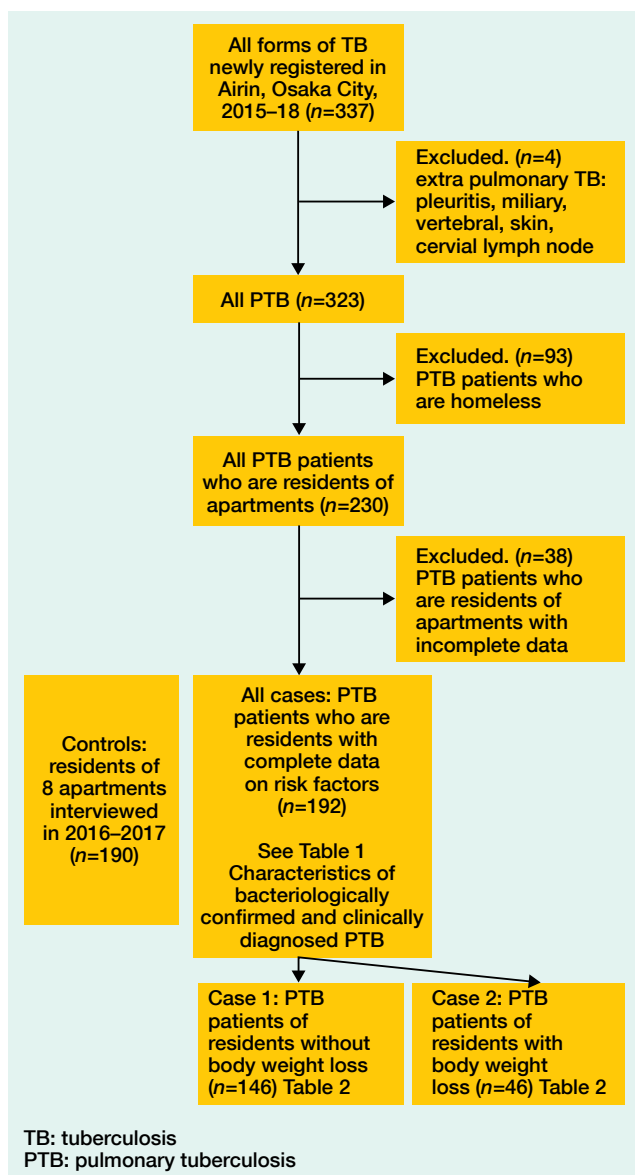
All forms of TB newly registered in Airin, Osaka City, 2015–18 ($n$=337)

Excluded. ($n$=4) extra pulmonary TB: pleuritis, miliary, vertebral, skin, cervial lymph node

All PTB ($n$=323)

Excluded. ($n$=93) PTB patients who are homeless

All PTB patients who are residents of apartments ($n$=230)

Excluded. ($n$=38) PTB patients who are residents of apartments with incomplete data

Controls: residents of 8 apartments interviewed in 2016–2017 ($n$=190)

All cases: PTB patients who are residents with complete data on risk factors ($n$=192)

See Table 1 Characteristics of bacteriologically confirmed and clinically diagnosed PTB

Case 1: PTB patients of residents without body weight loss ($n$=146) Table 2

Case 2: PTB patients of residents with body weight loss ($n$=46) Table 2

TB: tuberculosis
PTB: pulmonary tuberculosis